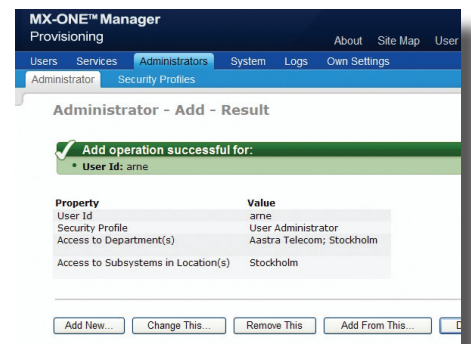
MX-ONE™ Manager
Provisioning

About Site Map User

Users Services Administrators System Logs Own Settings

Administrator Security Profiles

Administrator - Add - Result

Add operation successful for:
• User Id: arne

| Property | Value |
|---|---|
| User Id | arne |
| Security Profile | User Administrator |
| Access to Department(s) | Aastra Telecom; Stockholm |
| Access to Subsystems in Location(s) | Stockholm |

Add New... Change This... Remove This Add From This... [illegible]